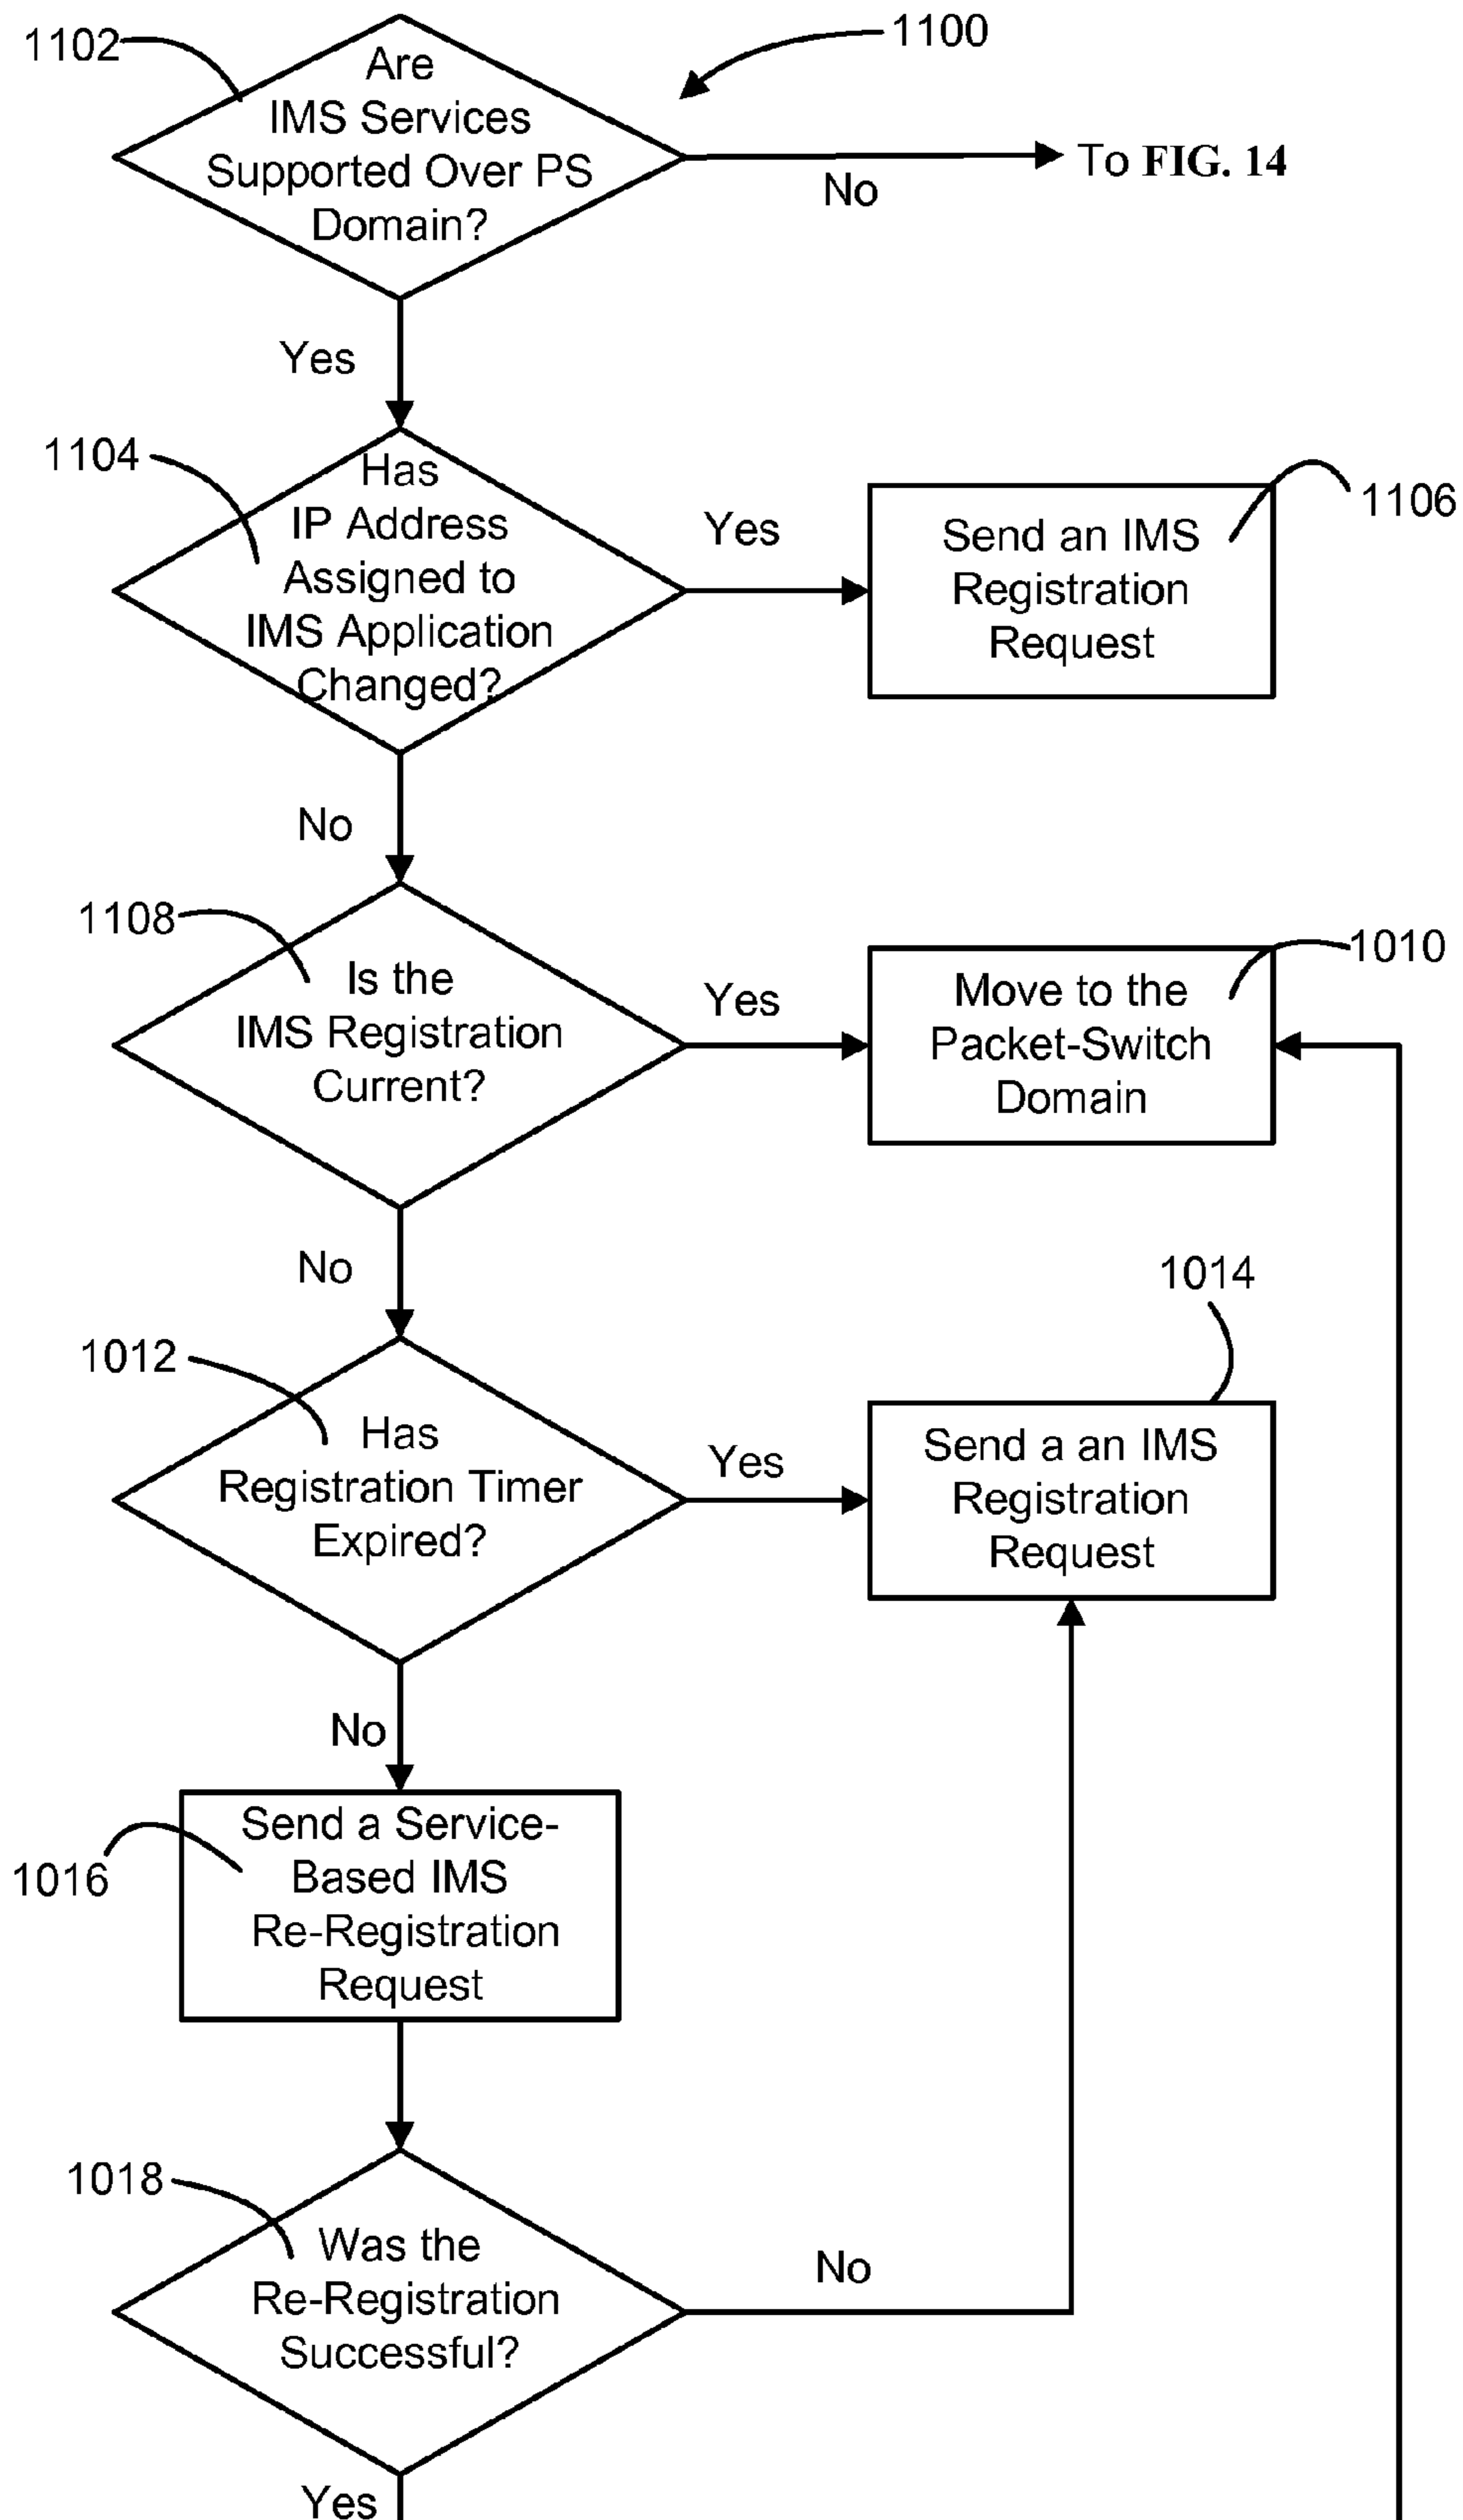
1100

1102

Are IMS Services Supported Over PS Domain?

No

To FIG. 14

Yes

1104

Has IP Address Assigned to IMS Application Changed?

Yes

Send an IMS Registration Request

1106

No

1108

Is the IMS Registration Current?

Yes

Move to the Packet-Switch Domain

1010

No

1014

1012

Has Registration Timer Expired?

Yes

Send a an IMS Registration Request

No

1016

Send a Service-Based IMS Re-Registration Request

1018

Was the Re-Registration Successful?

No

Yes